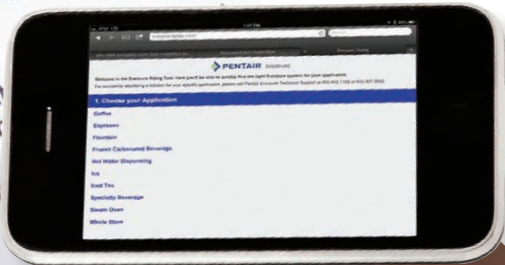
PENTAIR EVERPURE

Welcome to the Everpure Sizing Tool. Here you'll be able to quickly find the right Everpure system for your application.
For assistance selecting a solution for your specific application, please call Pentair Everpure Technical Support at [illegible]

1. Choose your Application

Coffee

Espresso

Fountain

Frozen Carbonated Beverage

Hot Water Dispensing

Ice

Iced Tea

Specialty Beverage

Steam Oven

Whole Store